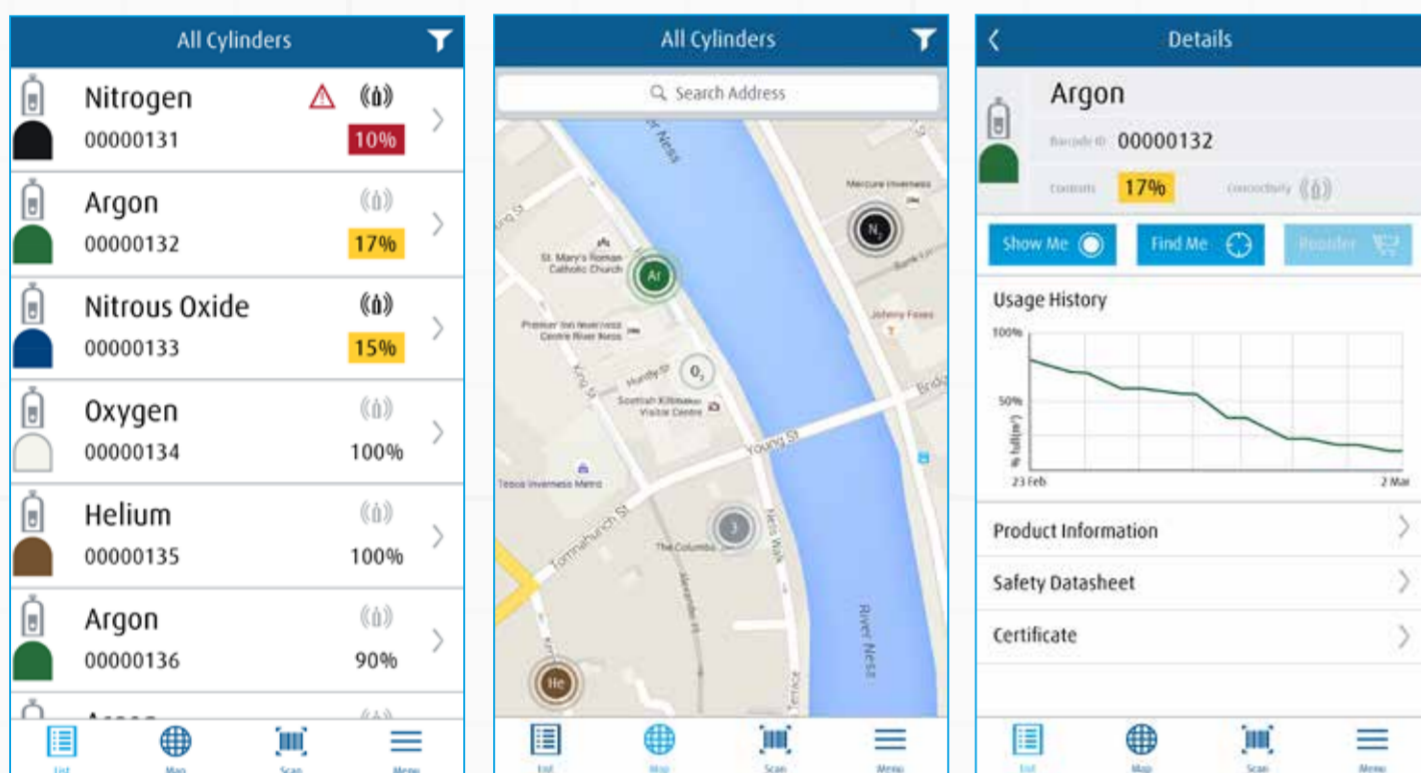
All Cylinders

Nitrogen
00000131
10%

Argon
00000132
17%

Nitrous Oxide
00000133
15%

Oxygen
00000134
100%

Helium
00000135
100%

Argon
00000136
90%

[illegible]

List Map Scan Menu

All Cylinders

Search Address

River Ness
Mercure Inverness
$N_2$
St. Mary's Roman Catholic Church
Ar
Bank St
Johnny Foxes
Premier Inn Inverness Centre River Ness
$O_2$
Huntly St
Scottish Kiltmaker Visitor Centre
Bridge
King St
Young St
Tesco Inverness Metro
Tomnahurich St
3
The Columba
Ness Walk
River Ness
He
Terrace

List Map Scan Menu

Details

Argon
Barcode ID 00000132
Contents 17%
Connectivity

Show Me
Find Me
Reorder

Usage History
100%
50%
% full(m³)
23 Feb
2 Mar

Product Information
Safety Datasheet
Certificate

List Map Scan Menu